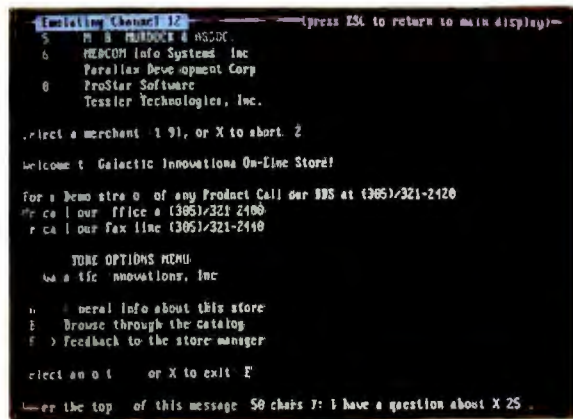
Emulating Channel 12 ——(press ESC to return to main display)—
5 M. B. MURDOCK & ASSOC.
6 MEDCOM Info Systems Inc
Parallax Deve opment Corp
8 ProStar Software
Tessler Technologies, Inc.

.elect a merchant 1 9], or X to abort. 2

Welcome t Galactic Innovations On-Line Store!

For a Demo stre o of any Product Call our BBS at (305)/321-2420
Or ca l our ffice a (305)/321 2400
r ca l our fax line (305)/321-2410

STORE OPTIONS MENU
G a tic nnovations, Inc

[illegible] neral Info about this store
B Browse through the catalog
F ) Feedback to the store manager

elect an o t or X to exit F

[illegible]er the top of this message 50 chars ?: I have a question about X 25 .